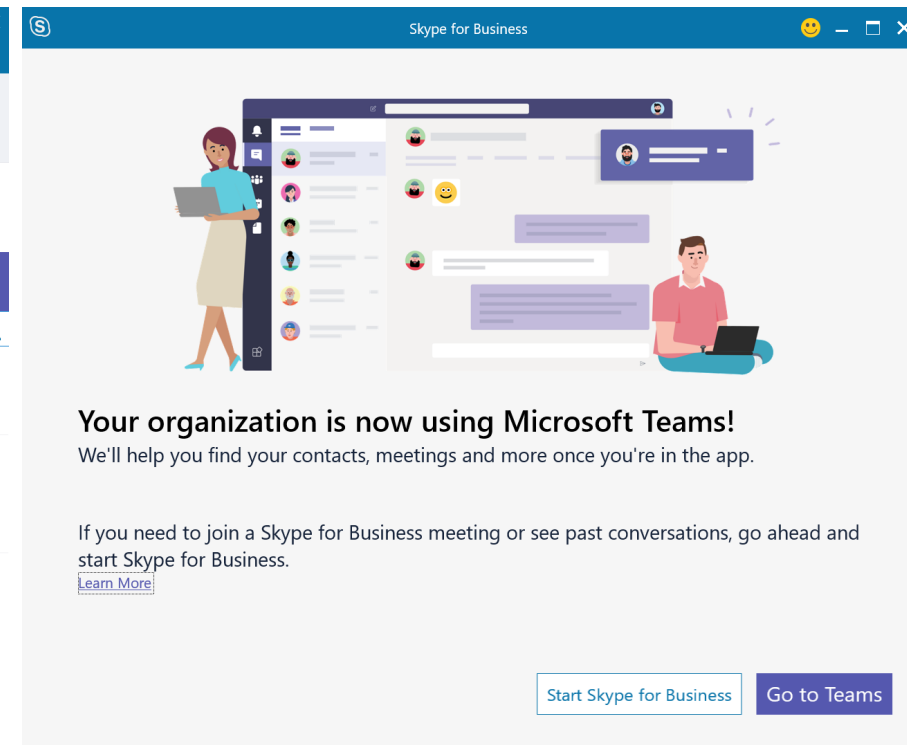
Skype for Business

Your organization is now using Microsoft Teams!
We'll help you find your contacts, meetings and more once you're in the app.

If you need to join a Skype for Business meeting or see past conversations, go ahead and start Skype for Business.
Learn More

Start Skype for Business
Go to Teams